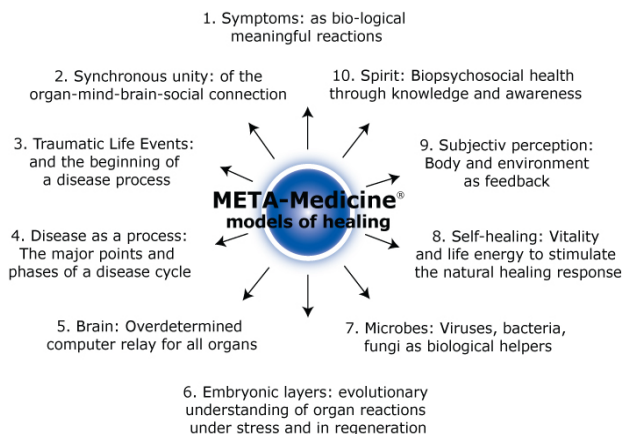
1. Symptoms: as bio-logical meaningful reactions

10. Spirit: Biopsychosocial health through knowledge and awareness

9. Subjectiv perception: Body and environment as feedback

8. Self-healing: Vitality and life energy to stimulate the natural healing response

7. Microbes: Viruses, bacteria, fungi as biological helpers

6. Embryonic layers: evolutionary understanding of organ reactions under stress and in regeneration

5. Brain: Overdetermined computer relay for all organs

4. Disease as a process: The major points and phases of a disease cycle

3. Traumatic Life Events: and the beginning of a disease process

2. Synchronous unity: of the organ-mind-brain-social connection

META-Medicine®
models of healing